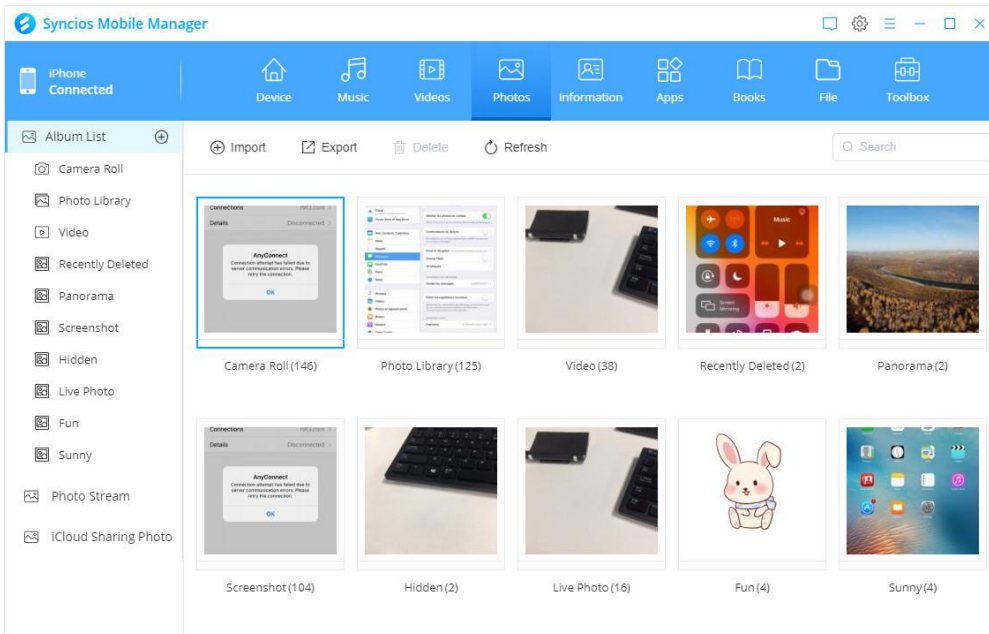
Syncios Mobile Manager

iPhone
Connected

Device Music Videos Photos Information Apps Books File Toolbox

Album List
Camera Roll
Photo Library
Video
Recently Deleted
Panorama
Screenshot
Hidden
Live Photo
Fun
Sunny
Photo Stream
iCloud Sharing Photo

Import Export Delete Refresh

Search

Connections
Details Disconnected
AnyConnect
Connection attempt has failed due to server communication errors. Please retry the connection.
OK

Music

Camera Roll (146) Photo Library (125) Video (38) Recently Deleted (2) Panorama (2)

Connections
Details Disconnected
AnyConnect
Connection attempt has failed due to server communication errors. Please retry the connection.
OK

Screenshot (104) Hidden (2) Live Photo (16) Fun (4) Sunny (4)